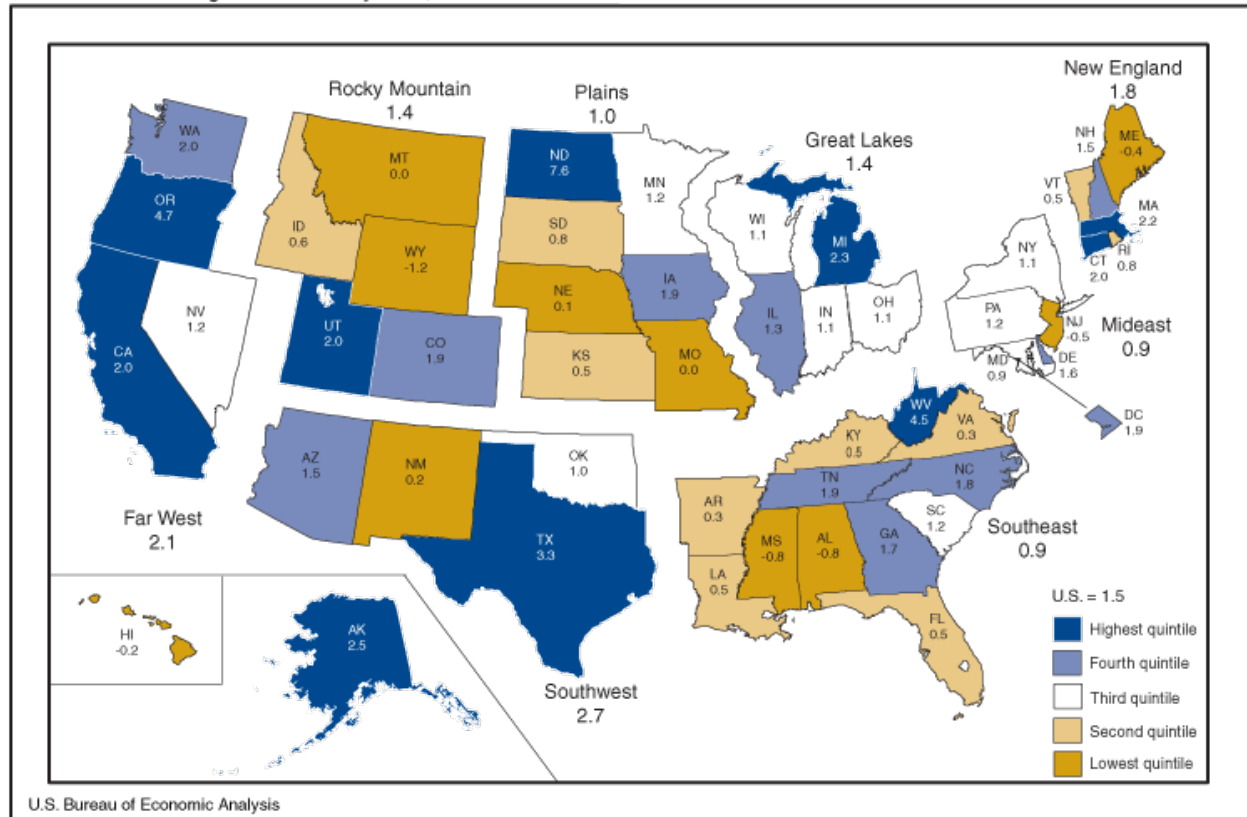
Rocky Mountain
1.4

Plains
1.0

New England
1.8

Great Lakes
1.4

WA
2.0

OR
4.7

CA
2.0

NV
1.2

ID
0.6

MT
0.0

WY
-1.2

UT
2.0

CO
1.9

ND
7.6

SD
0.8

NE
0.1

KS
0.5

MN
1.2

IA
1.9

MO
0.0

WI
1.1

MI
2.3

IL
1.3

IN
1.1

OH
1.1

NY
1.1

PA
1.2

NJ
-0.5

MD
0.9

DE
1.6

DC
1.9

NH
1.5

VT
0.5

ME
-0.4

MA
2.2

CT
2.0

RI
0.8

Mideast
0.9

WV
4.5

VA
0.3

KY
0.5

TN
1.9

NC
1.8

SC
1.2

GA
1.7

AL
-0.8

MS
-0.8

AR
0.3

LA
0.5

FL
0.5

Southeast
0.9

AZ
1.5

NM
0.2

OK
1.0

TX
3.3

Far West
2.1

HI
-0.2

AK
2.5

Southwest
2.7

U.S. = 1.5

Highest quintile
Fourth quintile
Third quintile
Second quintile
Lowest quintile

U.S. Bureau of Economic Analysis